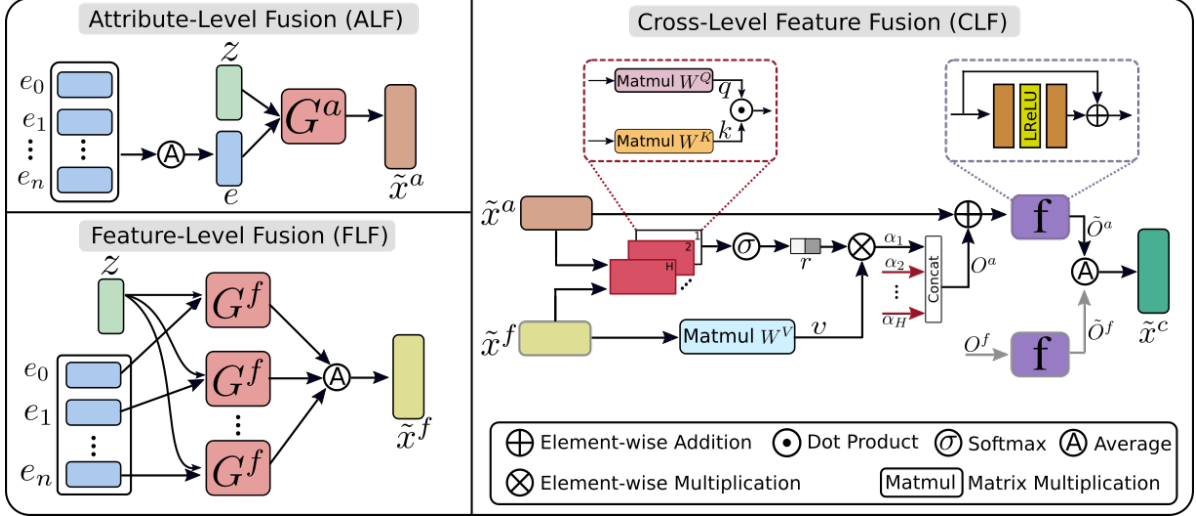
Attribute-Level Fusion (ALF)

$e_0$
$e_1$
$\vdots$
$e_n$
A
$z$
$e$
$G^a$
$\tilde{x}^a$

Feature-Level Fusion (FLF)

$z$
$e_0$
$e_1$
$\vdots$
$e_n$
$G^f$
$G^f$
$G^f$
A
$\tilde{x}^f$

Cross-Level Feature Fusion (CLF)

Matmul $W^Q$
$q$
Matmul $W^K$
$k$
LReLU
$\tilde{x}^a$
1
2
H
$\sigma$
$r$
$\alpha_1$
$\alpha_2$
$\vdots$
$\alpha_H$
Concat
$O^a$
f
$\tilde{O}^a$
A
$\tilde{x}^f$
Matmul $W^V$
$v$
$O^f$
f
$\tilde{O}^f$
$\tilde{x}^c$

Element-wise Addition
Dot Product
Softmax
Average
Element-wise Multiplication
Matmul Matrix Multiplication